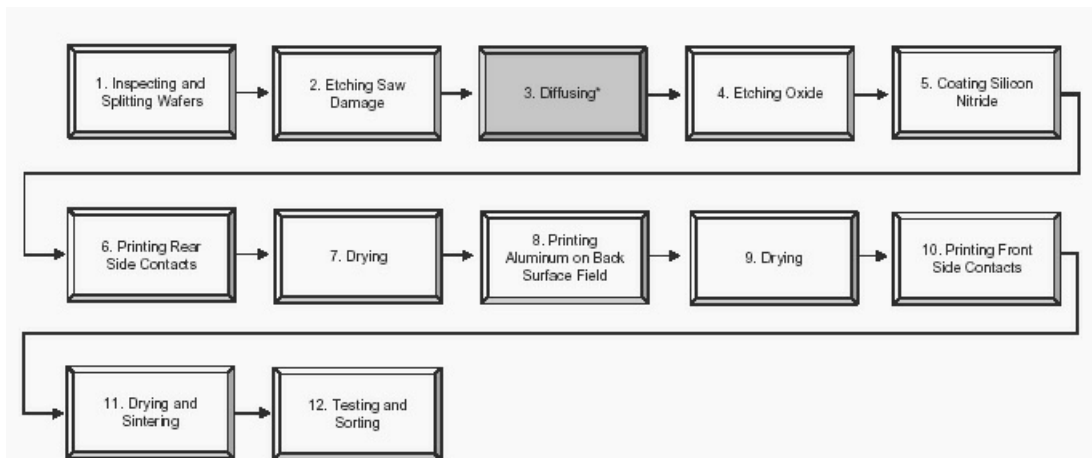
1. Inspecting and Splitting Wafers

2. Etching Saw Damage

3. Diffusing*

4. Etching Oxide

5. Coating Silicon Nitride

6. Printing Rear Side Contacts

7. Drying

8. Printing Aluminum on Back Surface Field

9. Drying

10. Printing Front Side Contacts

11. Drying and Sintering

12. Testing and Sorting